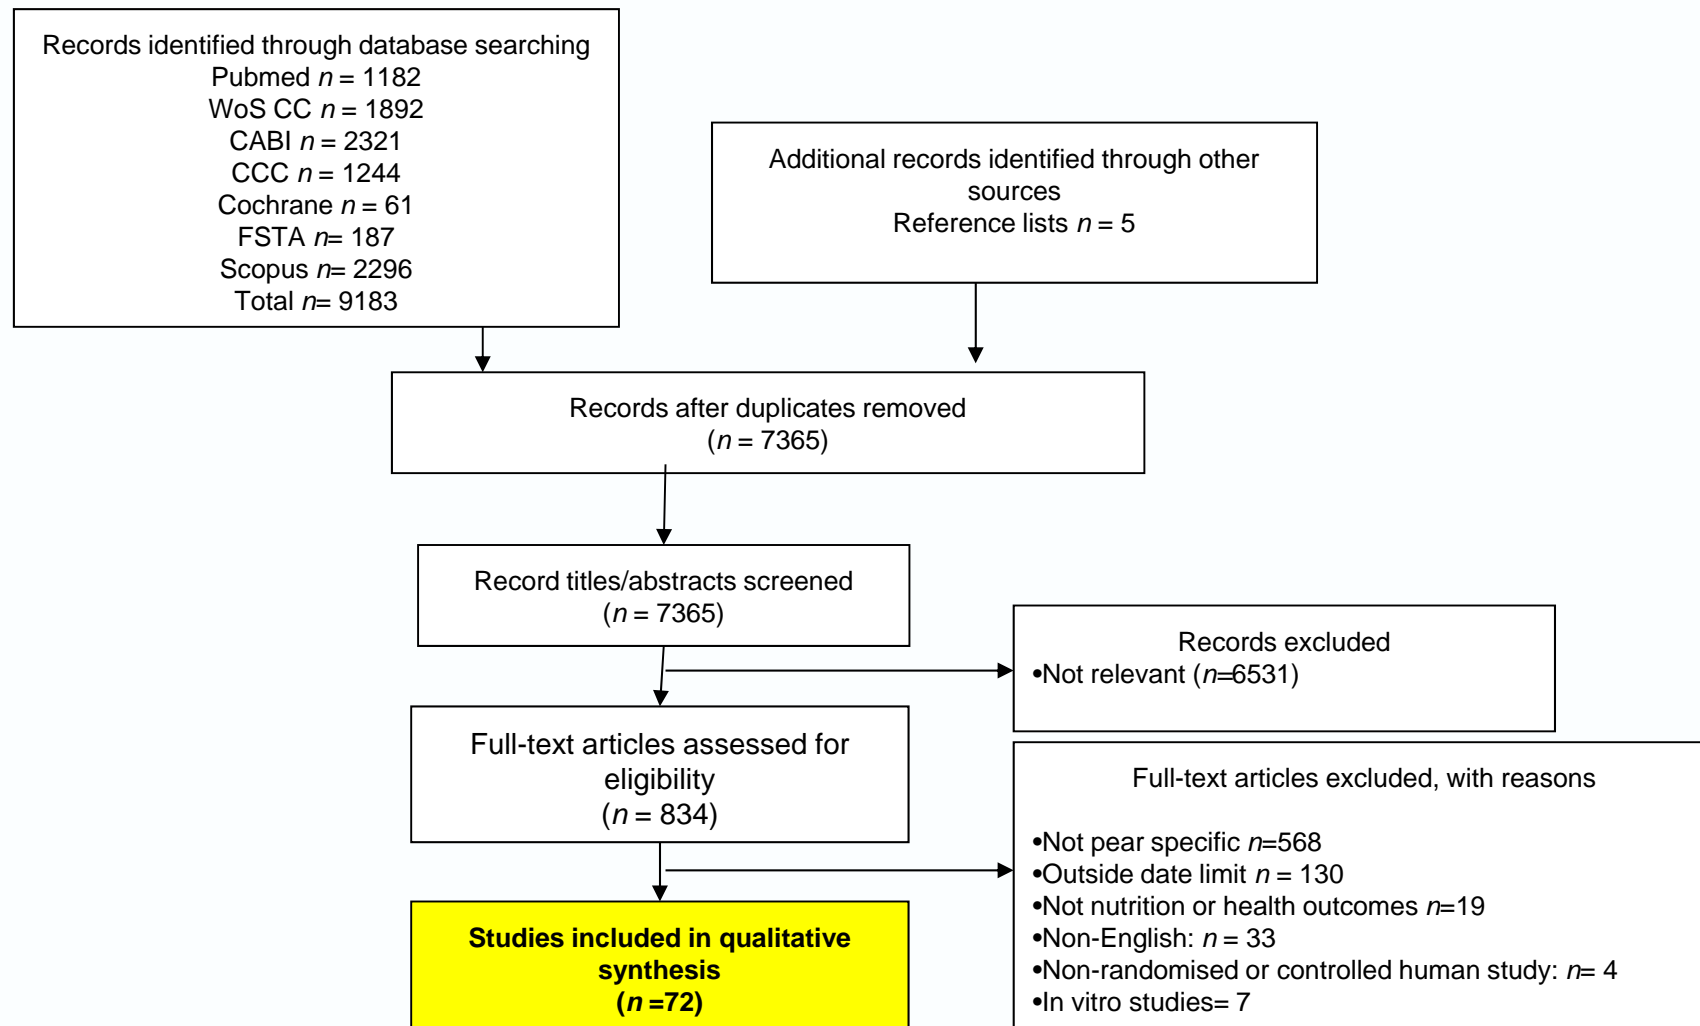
Records identified through database searching
Pubmed $n$ = 1182
WoS CC $n$ = 1892
CABI $n$ = 2321
CCC $n$ = 1244
Cochrane $n$ = 61
FSTA $n$= 187
Scopus $n$= 2296
Total $n$= 9183

Additional records identified through other sources
Reference lists $n$ = 5

Records after duplicates removed
($n$ = 7365)

Record titles/abstracts screened
($n$ = 7365)

Records excluded
•Not relevant ($n$=6531)

Full-text articles assessed for eligibility
($n$ = 834)

Full-text articles excluded, with reasons

•Not pear specific $n$=568
•Outside date limit $n$ = 130
•Not nutrition or health outcomes $n$=19
•Non-English: $n$ = 33
•Non-randomised or controlled human study: $n$= 4
•In vitro studies= 7

Studies included in qualitative synthesis
($n$ =72)